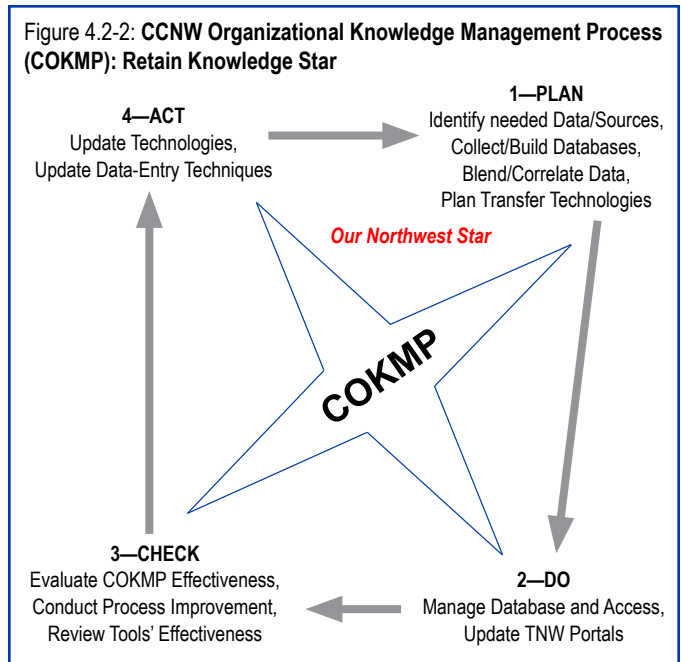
Figure 4.2-2: **CCNW Organizational Knowledge Management Process (COKMP): Retain Knowledge Star**

**4—ACT**
Update Technologies,
Update Data-Entry Techniques

**1—PLAN**
Identify needed Data/Sources,
Collect/Build Databases,
Blend/Correlate Data,
Plan Transfer Technologies

*Our Northwest Star*

COKMP

**3—CHECK**
Evaluate COKMP Effectiveness,
Conduct Process Improvement,
Review Tools' Effectiveness

**2—DO**
Manage Database and Access,
Update TNW Portals